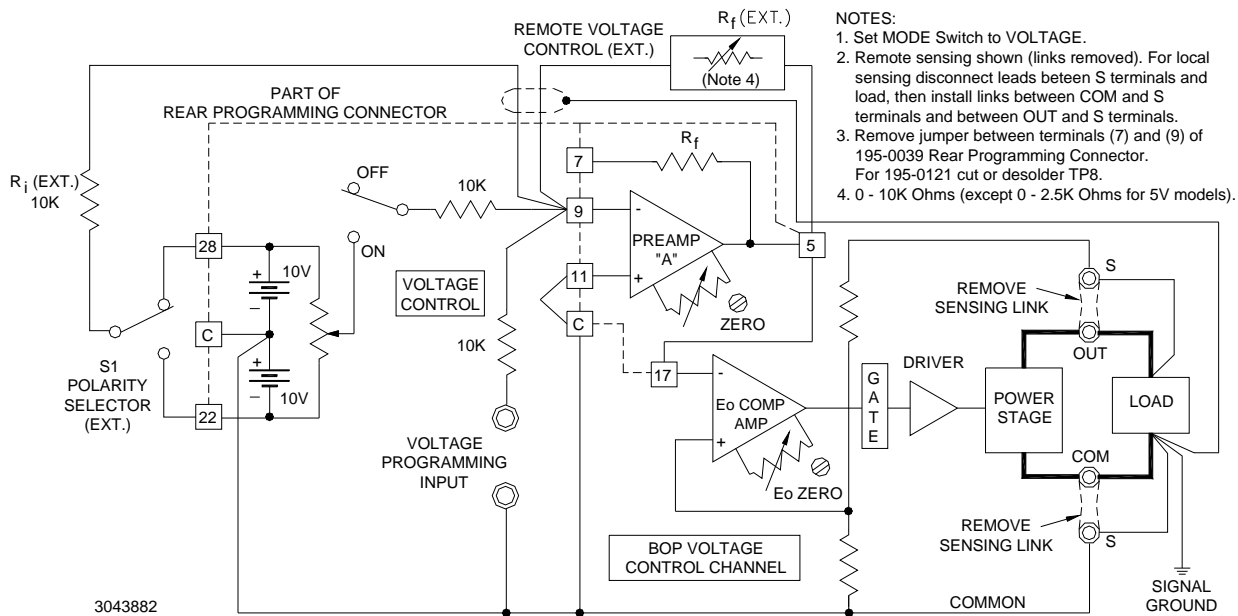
NOTES:
1. Set MODE Switch to VOLTAGE.
2. Remote sensing shown (links removed). For local sensing disconnect leads beteen S terminals and load, then install links between COM and S terminals and between OUT and S terminals.
3. Remove jumper between terminals (7) and (9) of 195-0039 Rear Programming Connector. For 195-0121 cut or desolder TP8.
4. 0 - 10K Ohms (except 0 - 2.5K Ohms for 5V models).

$R_f$ (EXT.)
REMOTE VOLTAGE CONTROL (EXT.)
(Note 4)
PART OF REAR PROGRAMMING CONNECTOR
$R_i$ (EXT.) 10K
OFF
10K
ON
28
10V
C
10V
22
S1 POLARITY SELECTOR (EXT.)
VOLTAGE CONTROL
7
$R_f$
9
11
C
10K
PREAMP "A"
ZERO
5
17
VOLTAGE PROGRAMMING INPUT
Eo COMP AMP
Eo ZERO
G A T E
DRIVER
POWER STAGE
LOAD
REMOVE SENSING LINK
S
OUT
COM
REMOVE SENSING LINK
S
BOP VOLTAGE CONTROL CHANNEL
3043882
COMMON
SIGNAL GROUND